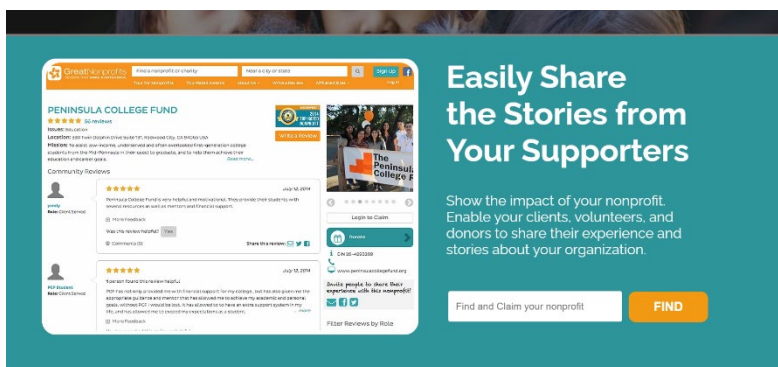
GreatNonprofits

Find a nonprofit or charity

Near a city or state

Sign Up

PENINSULA COLLEGE FUND

50 reviews

Issues: Education

Location: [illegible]

Mission: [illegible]

Read more...

Write a Review

Community Reviews

July 18, 2014

Peninsula College Fund is very helpful and motivational. They provide their students with several resources as well as mentors and financial support.

Was this review helpful? Yes

Share this review:

July 12, 2014

1 person found this review helpful

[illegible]

The Peninsula College Fund

Login to Claim

Donate

www.peninsulacollegefund.org

Invite people to share their experience with this nonprofit

Filter Reviews by Role

Easily Share the Stories from Your Supporters

Show the impact of your nonprofit. Enable your clients, volunteers, and donors to share their experience and stories about your organization.

Find and Claim your nonprofit

FIND